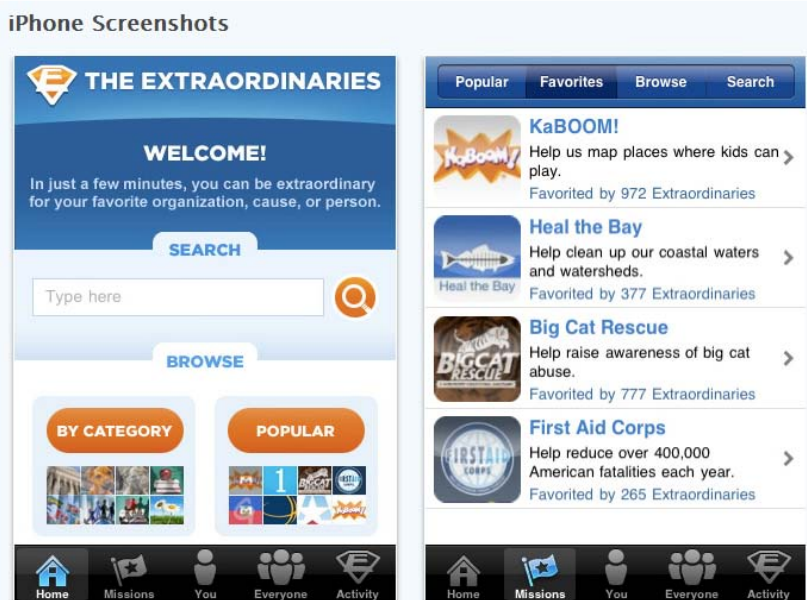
iPhone Screenshots

THE EXTRAORDINARIES

WELCOME!

In just a few minutes, you can be extraordinary for your favorite organization, cause, or person.

SEARCH

Type here

BROWSE

BY CATEGORY

POPULAR

1

Home Missions You Everyone Activity

Popular Favorites Browse Search

KaBOOM!

KaBOOM!

Help us map places where kids can play.

Favorited by 972 Extraordinaries

Heal the Bay

Heal the Bay

Help clean up our coastal waters and watersheds.

Favorited by 377 Extraordinaries

BIG CAT RESCUE

Big Cat Rescue

Help raise awareness of big cat abuse.

Favorited by 777 Extraordinaries

FIRST AID CORPS

First Aid Corps

Help reduce over 400,000 American fatalities each year.

Favorited by 265 Extraordinaries

Home Missions You Everyone Activity